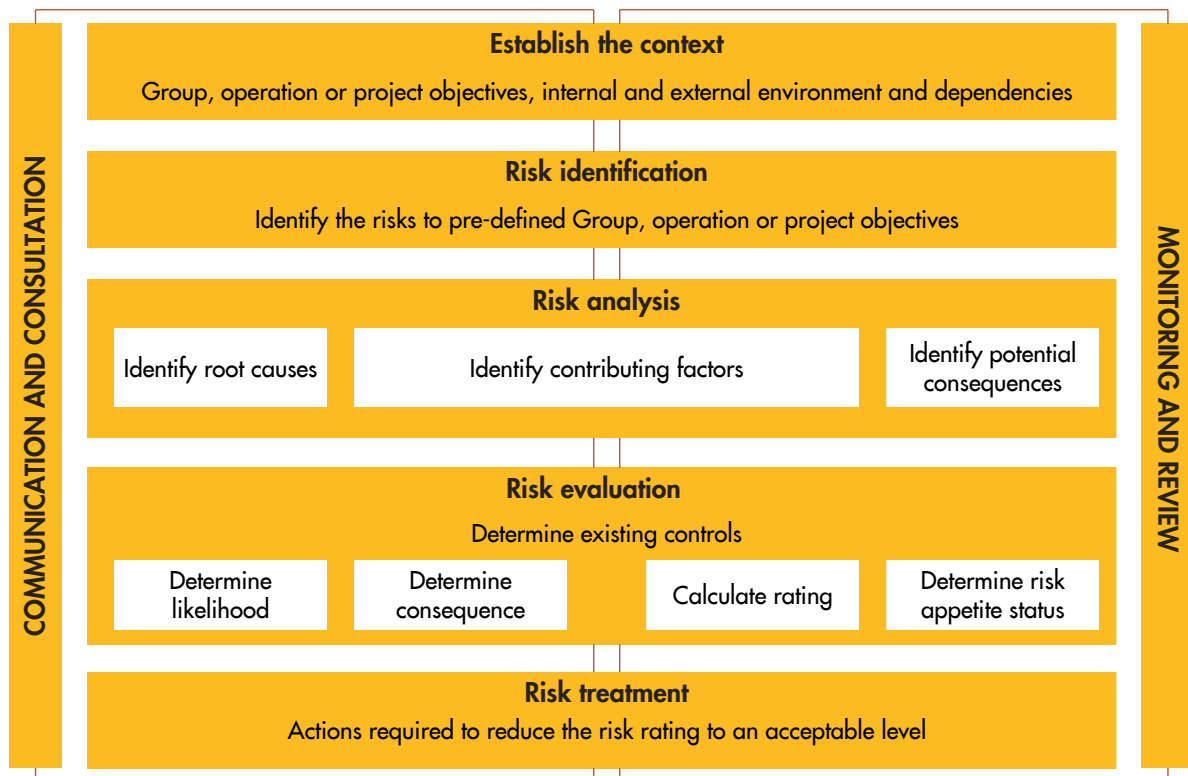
COMMUNICATION AND CONSULTATION

Establish the context

Group, operation or project objectives, internal and external environment and dependencies

Risk identification

Identify the risks to pre-defined Group, operation or project objectives

Risk analysis

Identify root causes

Identify contributing factors

Identify potential consequences

Risk evaluation

Determine existing controls

Determine likelihood

Determine consequence

Calculate rating

Determine risk appetite status

Risk treatment

Actions required to reduce the risk rating to an acceptable level

MONITORING AND REVIEW